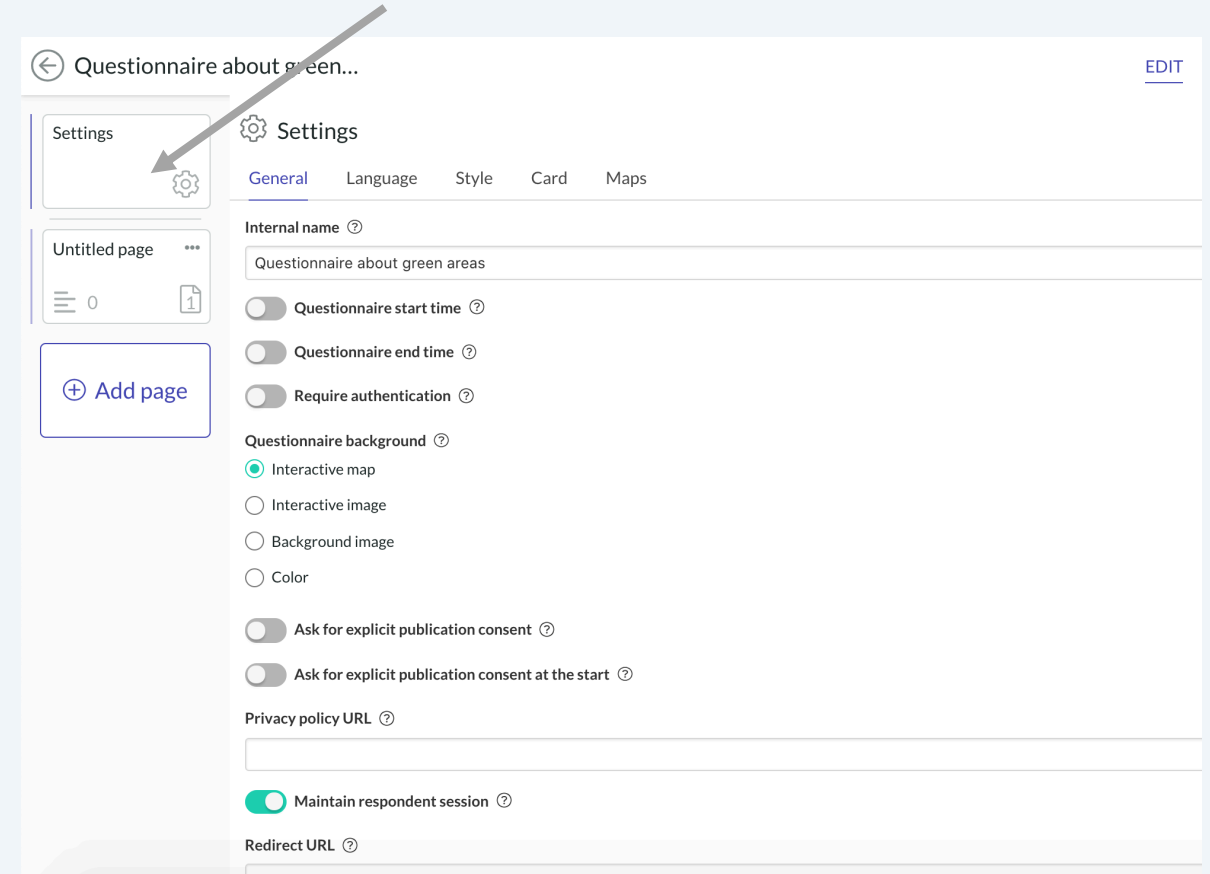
Questionnaire about green...

EDIT

Settings

Untitled page

0

1

Add page

Settings

General Language Style Card Maps

Internal name

Questionnaire about green areas

Questionnaire start time

Questionnaire end time

Require authentication

Questionnaire background

Interactive map

Interactive image

Background image

Color

Ask for explicit publication consent

Ask for explicit publication consent at the start

Privacy policy URL

Maintain respondent session

Redirect URL